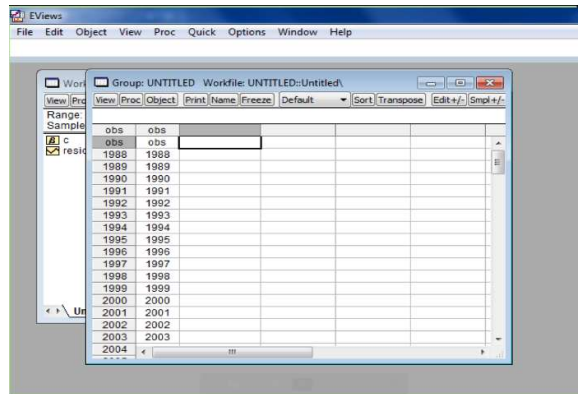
EViews

File Edit Object View Proc Quick Options Window Help

Work
View Pro
Range:
Sample
c
resid
Un

Group: UNTITLED Workfile: UNTITLED::Untitled\

View Proc Object Print Name Freeze Default Sort Transpose Edit+/- Smpl+/-

| obs | obs |
|---|---|
| obs | obs |
| 1988 | 1988 |
| 1989 | 1989 |
| 1990 | 1990 |
| 1991 | 1991 |
| 1992 | 1992 |
| 1993 | 1993 |
| 1994 | 1994 |
| 1995 | 1995 |
| 1996 | 1996 |
| 1997 | 1997 |
| 1998 | 1998 |
| 1999 | 1999 |
| 2000 | 2000 |
| 2001 | 2001 |
| 2002 | 2002 |
| 2003 | 2003 |
| 2004 | |